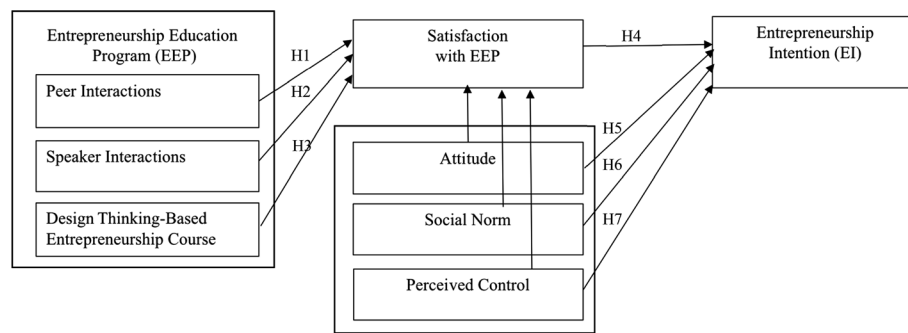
Entrepreneurship Education Program (EEP)

Peer Interactions

Speaker Interactions

Design Thinking-Based Entrepreneurship Course

H1

H2

H3

Satisfaction with EEP

H4

Entrepreneurship Intention (EI)

Attitude

Social Norm

Perceived Control

H5

H6

H7